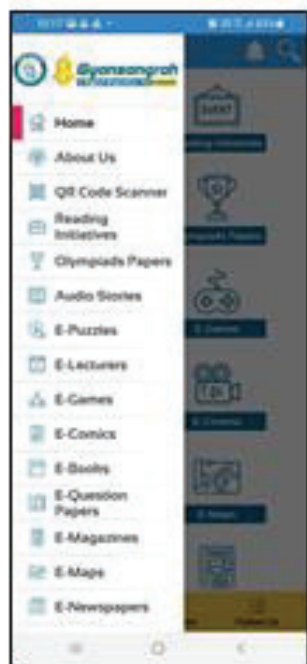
Gyanaangraft

Home
About Us
QR Code Scanner
Reading Initiatives
Olympiads Papers
Audio Stories
E-Puzzles
E-Lecturers
E-Games
E-Comics
E-Books
E-Question Papers
E-Magazines
E-Maps
E-Newspapers

EVENT
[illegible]
Olympiads Papers
E-Games
E-Lectures
E-Maps
Contact Us